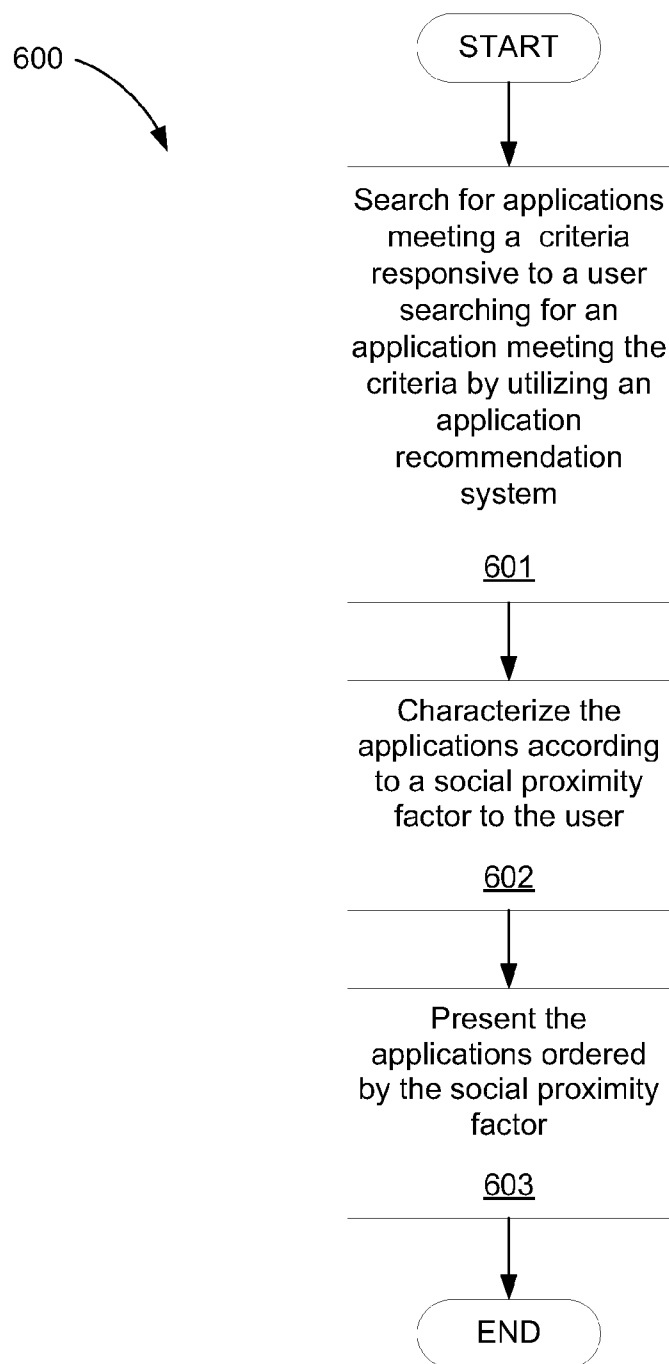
600

START

Search for applications meeting a criteria responsive to a user searching for an application meeting the criteria by utilizing an application recommendation system

601

Characterize the applications according to a social proximity factor to the user

602

Present the applications ordered by the social proximity factor

603

END